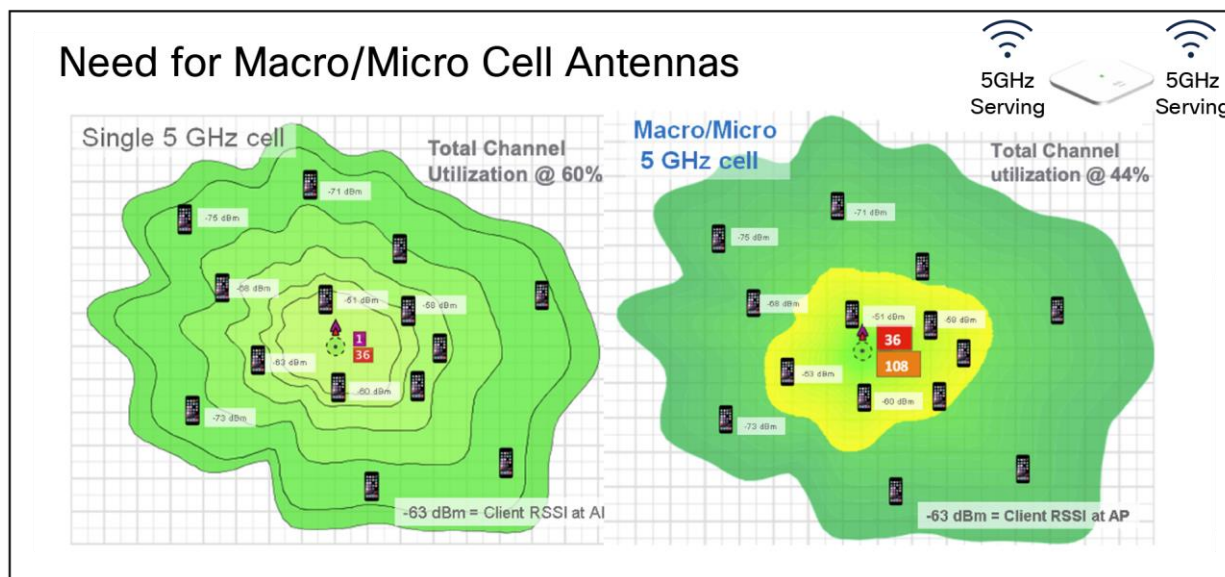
Need for Macro/Micro Cell Antennas

5GHz Serving

5GHz Serving

Single 5 GHz cell

Total Channel Utilization @ 60%

-71 dBm

-75 dBm

-68 dBm

-51 dBm

-58 dBm

1

36

-63 dBm

-60 dBm

-73 dBm

-63 dBm = Client RSSI at AI

Macro/Micro 5 GHz cell

Total Channel utilization @ 44%

-71 dBm

-75 dBm

-68 dBm

-51 dBm

-58 dBm

36

108

-63 dBm

-60 dBm

-73 dBm

-63 dBm = Client RSSI at AP